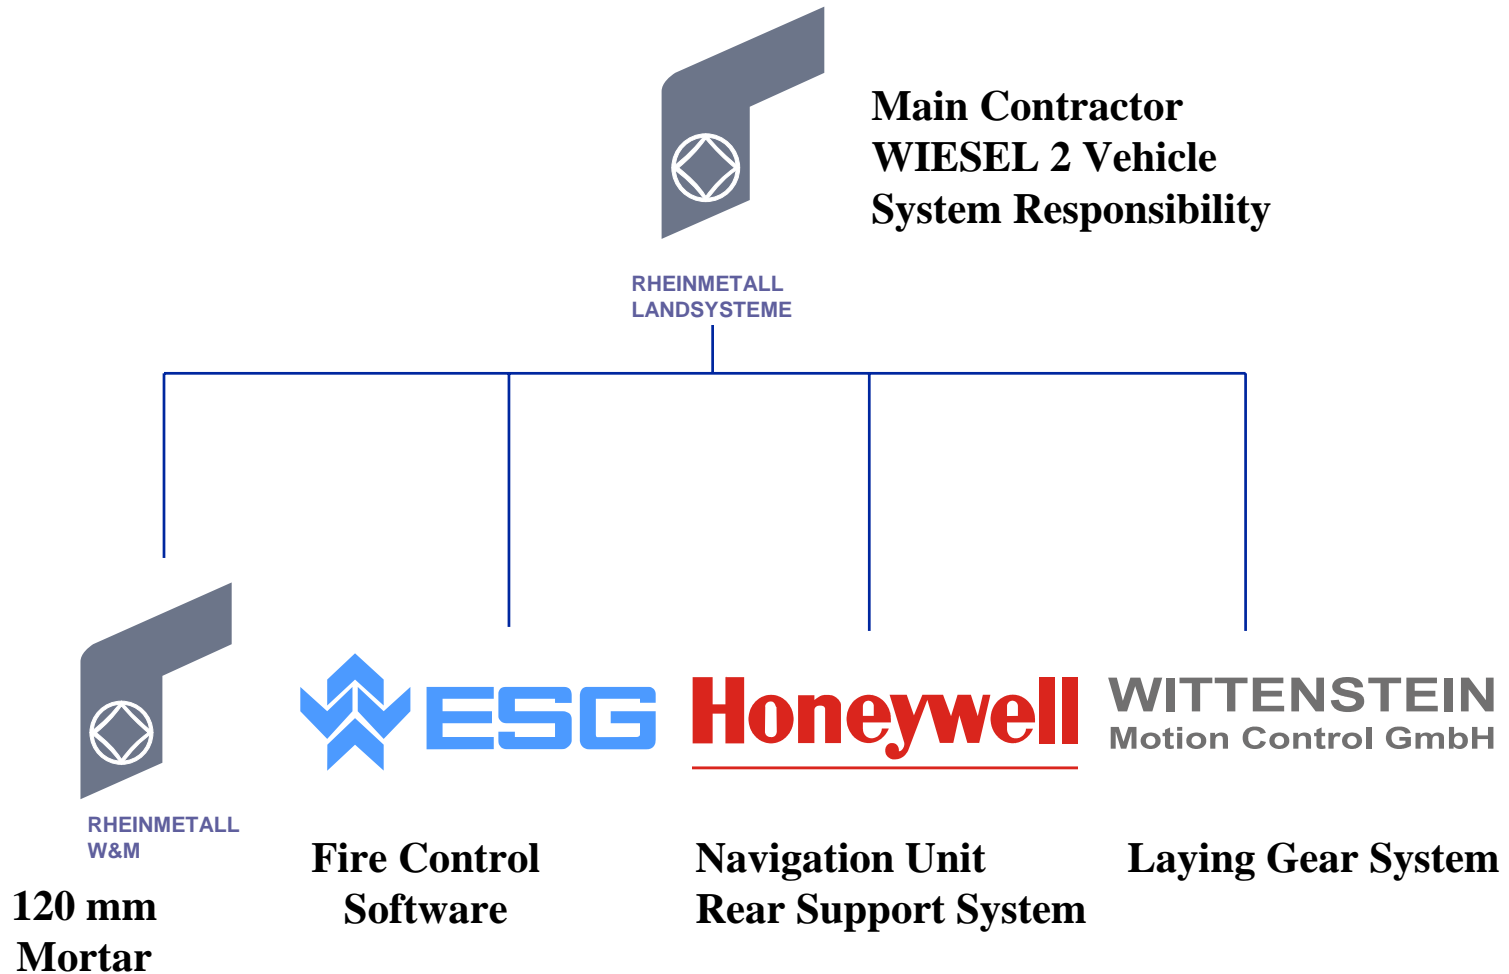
Main Contractor
WIESEL 2 Vehicle
System Responsibility

RHEINMETALL
LANDSYSTEME

RHEINMETALL
W&M

120 mm
Mortar

ESG

Fire Control
Software

Honeywell

Navigation Unit
Rear Support System

WITTENSTEIN
Motion Control GmbH

Laying Gear System